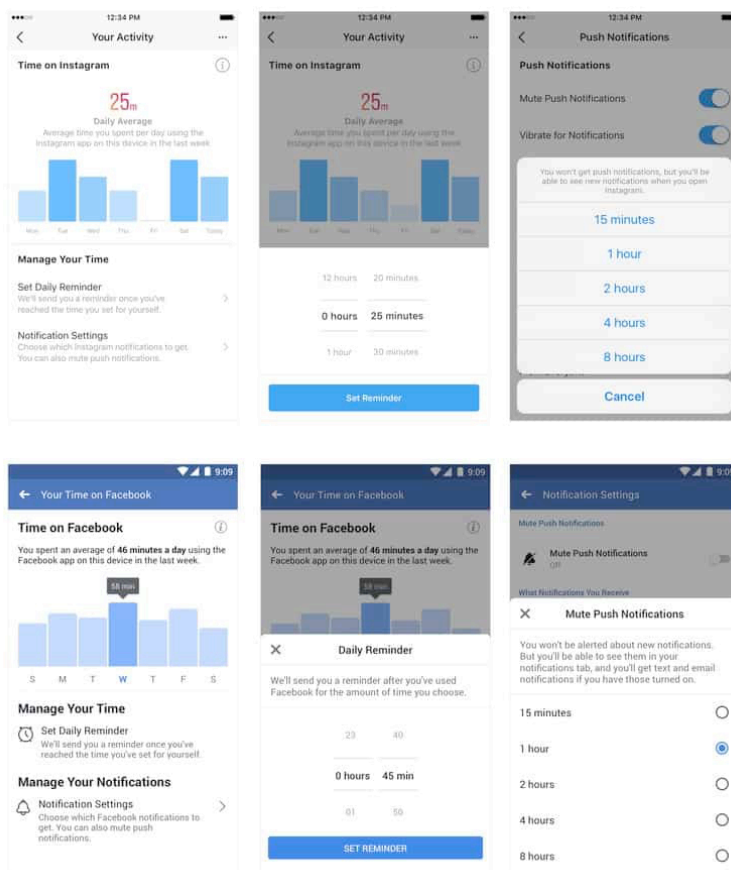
12:34 PM

Your Activity

Time on Instagram

25m

Daily Average

Average time you spent per day using the Instagram app on this device in the last week

Mon Tue Wed Thu Fri Sat Today

Manage Your Time

Set Daily Reminder

We'll send you a reminder once you've reached the time you set for yourself.

Notification Settings

Choose which Instagram notifications to get. You can also mute push notifications.

12:34 PM

Your Activity

Time on Instagram

25m

Daily Average

Average time you spent per day using the Instagram app on this device in the last week

Mon Tue Wed Thu Fri Sat Today

12 hours 20 minutes

0 hours 25 minutes

1 hour 30 minutes

Set Reminder

12:34 PM

Push Notifications

Push Notifications

Mute Push Notifications

Vibrate for Notifications

You won't get push notifications, but you'll be able to see new notifications when you open Instagram.

15 minutes

1 hour

2 hours

4 hours

8 hours

Cancel

9:09

Your Time on Facebook

Time on Facebook

You spent an average of 46 minutes a day using the Facebook app on this device in the last week.

58 min

S M T W T F S

Manage Your Time

Set Daily Reminder

We'll send you a reminder once you've reached the time you set for yourself.

Manage Your Notifications

Notification Settings

Choose which Facebook notifications to get. You can also mute push notifications.

9:09

Your Time on Facebook

Time on Facebook

You spent an average of 46 minutes a day using the Facebook app on this device in the last week.

58 min

Daily Reminder

We'll send you a reminder after you've used Facebook for the amount of time you choose.

23 40

0 hours 45 min

01 50

SET REMINDER

9:09

Notification Settings

Mute Push Notifications

Mute Push Notifications

Off

What Notifications You Receive

Mute Push Notifications

You won't be alerted about new notifications. But you'll be able to see them in your notifications tab, and you'll get text and email notifications if you have those turned on.

15 minutes

1 hour

2 hours

4 hours

8 hours